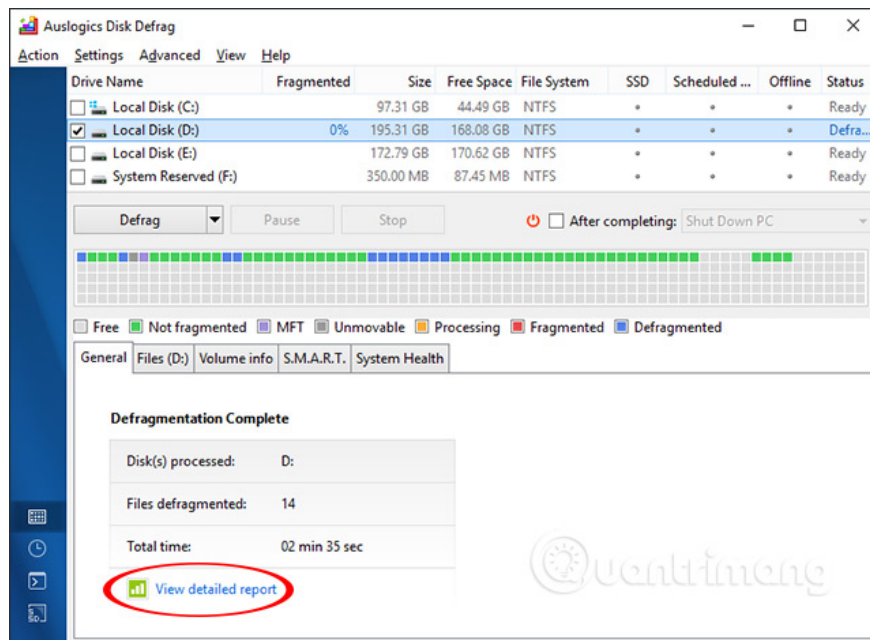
Auslogics Disk Defrag

Action Settings Advanced View Help

| Drive Name | Fragmented | Size | Free Space | File System | SSD | Scheduled ... | Offline | Status |
|---|---|---|---|---|---|---|---|---|
| Local Disk (C:) | | 97.31 GB | 44.49 GB | NTFS | • | • | • | Ready |
| Local Disk (D:) | 0% | 195.31 GB | 168.08 GB | NTFS | • | • | • | Defra... |
| Local Disk (E:) | | 172.79 GB | 170.62 GB | NTFS | • | • | • | Ready |
| System Reserved (F:) | | 350.00 MB | 87.45 MB | NTFS | • | • | • | Ready |

Defrag Pause Stop After completing: Shut Down PC

Free Not fragmented MFT Unmovable Processing Fragmented Defragmented

General Files (D:) Volume info S.M.A.R.T. System Health

Defragmentation Complete

Disk(s) processed: D:

Files defragmented: 14

Total time: 02 min 35 sec

View detailed report

Quantrimang